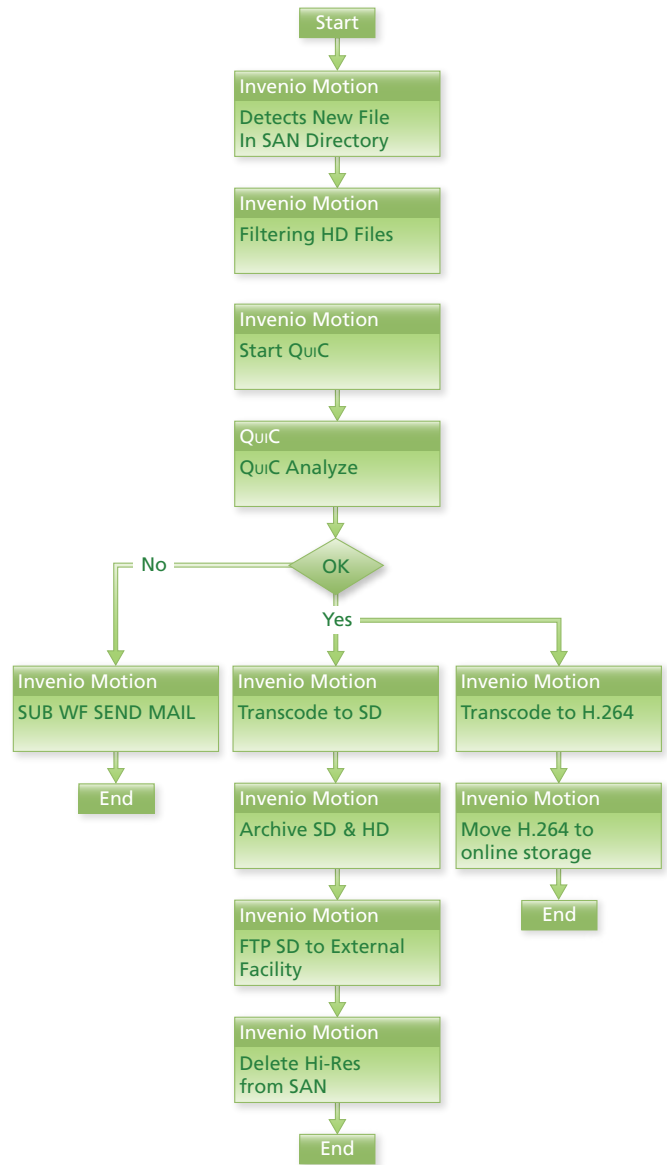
Start

Invenio Motion
Detects New File In SAN Directory

Invenio Motion
Filtering HD Files

Invenio Motion
Start QuiC

QuiC
QuiC Analyze

OK

No

Yes

Invenio Motion
SUB WF SEND MAIL

End

Invenio Motion
Transcode to SD

Invenio Motion
Archive SD & HD

Invenio Motion
FTP SD to External Facility

Invenio Motion
Delete Hi-Res from SAN

End

Invenio Motion
Transcode to H.264

Invenio Motion
Move H.264 to online storage

End